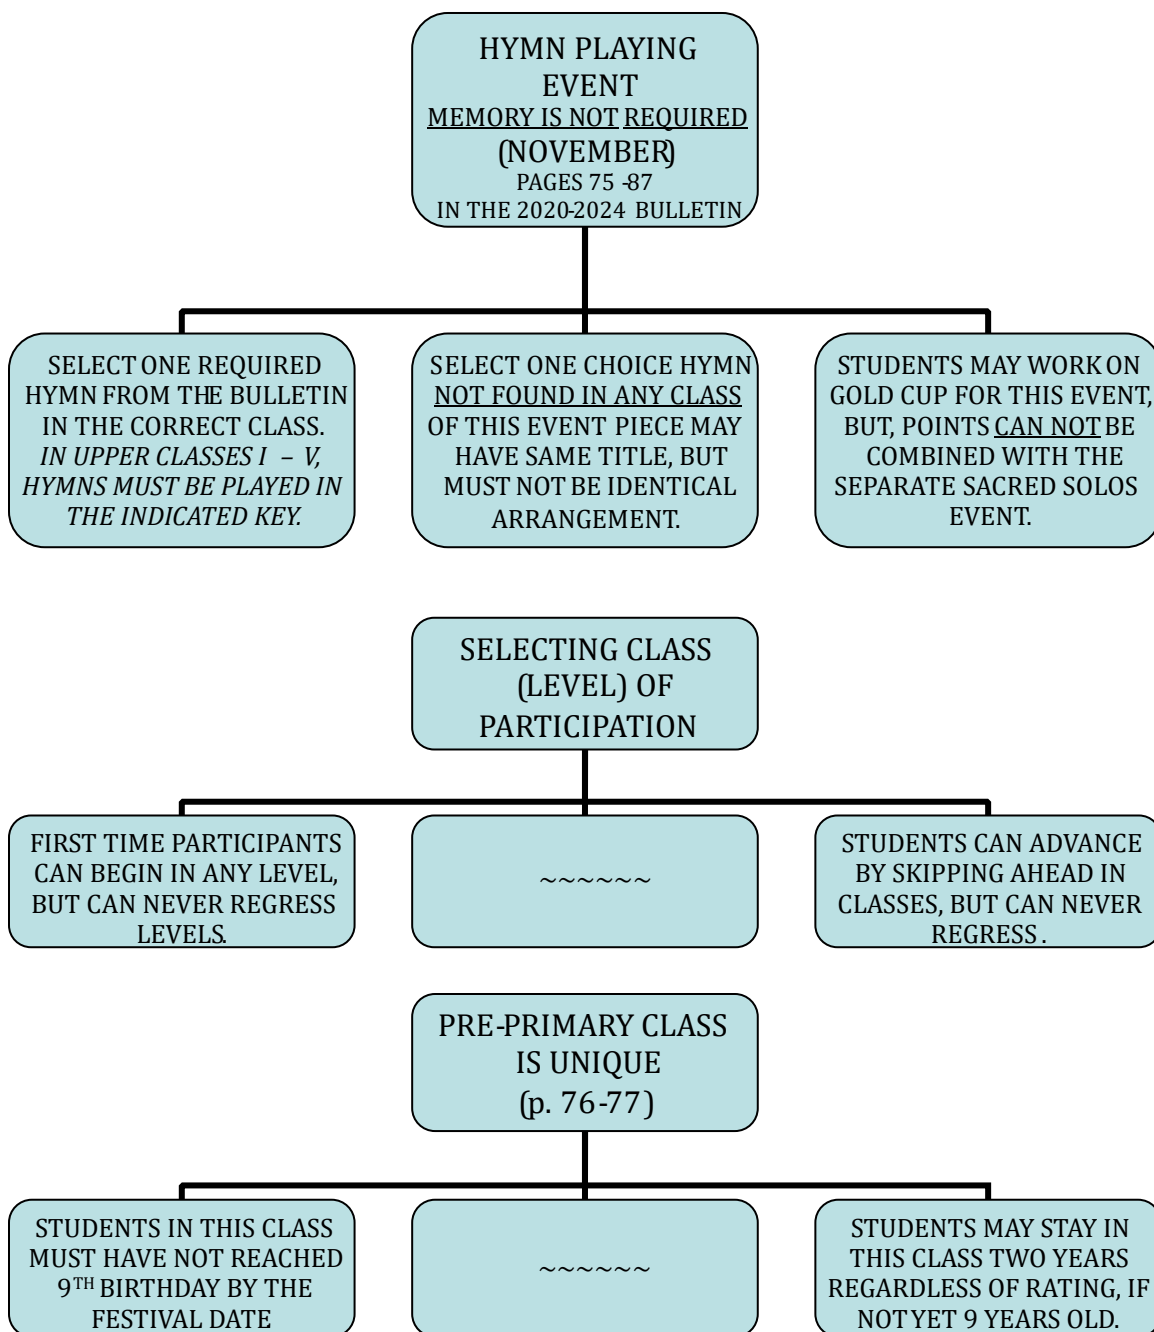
HYMN PLAYING EVENT
MEMORY IS NOT REQUIRED
(NOVEMBER)
PAGES 75 -87
IN THE 2020-2024 BULLETIN

SELECT ONE REQUIRED HYMN FROM THE BULLETIN IN THE CORRECT CLASS. *IN UPPER CLASSES I – V, HYMNS MUST BE PLAYED IN THE INDICATED KEY.*

SELECT ONE CHOICE HYMN NOT FOUND IN ANY CLASS OF THIS EVENT PIECE MAY HAVE SAME TITLE, BUT MUST NOT BE IDENTICAL ARRANGEMENT.

STUDENTS MAY WORK ON GOLD CUP FOR THIS EVENT, BUT, POINTS CAN NOT BE COMBINED WITH THE SEPARATE SACRED SOLOS EVENT.

SELECTING CLASS (LEVEL) OF PARTICIPATION

FIRST TIME PARTICIPANTS CAN BEGIN IN ANY LEVEL, BUT CAN NEVER REGRESS LEVELS.

~~~~~~

STUDENTS CAN ADVANCE BY SKIPPING AHEAD IN CLASSES, BUT CAN NEVER REGRESS .

PRE-PRIMARY CLASS IS UNIQUE
(p. 76-77)

STUDENTS IN THIS CLASS MUST HAVE NOT REACHED 9$^{TH}$ BIRTHDAY BY THE FESTIVAL DATE

~~~~~~

STUDENTS MAY STAY IN THIS CLASS TWO YEARS REGARDLESS OF RATING, IF NOT YET 9 YEARS OLD.